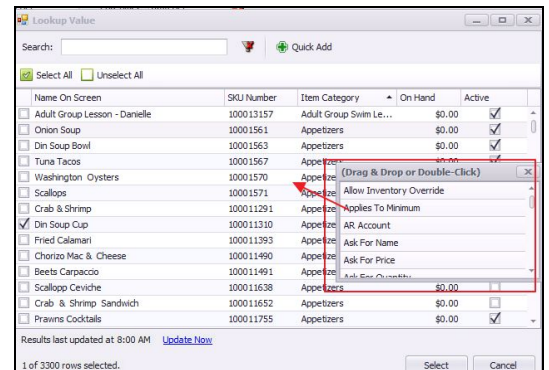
Lookup Value

Search:

Quick Add

Select All

Unselect All

| Name On Screen | SKU Number | Item Category | On Hand | Active |
|---|---|---|---|---|
| Adult Group Lesson - Danielle | 100013157 | Adult Group Swim Le... | $0.00 | ✓ |
| Onion Soup | 100001561 | Appetizers | $0.00 | ✓ |
| Din Soup Bowl | 100001563 | Appetizers | $0.00 | ✓ |
| Tuna Tacos | 100001567 | Appetizers | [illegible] | |
| Washington Oysters | 100001570 | Appetize | | |
| Scallops | 100001571 | Appetize | | |
| Crab & Shrimp | 100011291 | Appetize | | |
| ✓ Din Soup Cup | 100011310 | Appetize | | |
| Fried Calamari | 100011393 | Appetize | | |
| Chorizo Mac & Cheese | 100011490 | Appetize | | |
| Beets Carpaccio | 100011491 | Appetize | | |
| Scallopp Ceviche | 100011638 | Appetizers | $0.00 | |
| Crab & Shrimp Sandwich | 100011652 | Appetizers | $0.00 | |
| Prawns Cocktails | 100011755 | Appetizers | $0.00 | ✓ |

(Drag & Drop or Double-Click)

Allow Inventory Override

Applies To Minimum

AR Account

Ask For Name

Ask For Price

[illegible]

Results last updated at 8:00 AM Update Now

1 of 3300 rows selected.

Select

Cancel